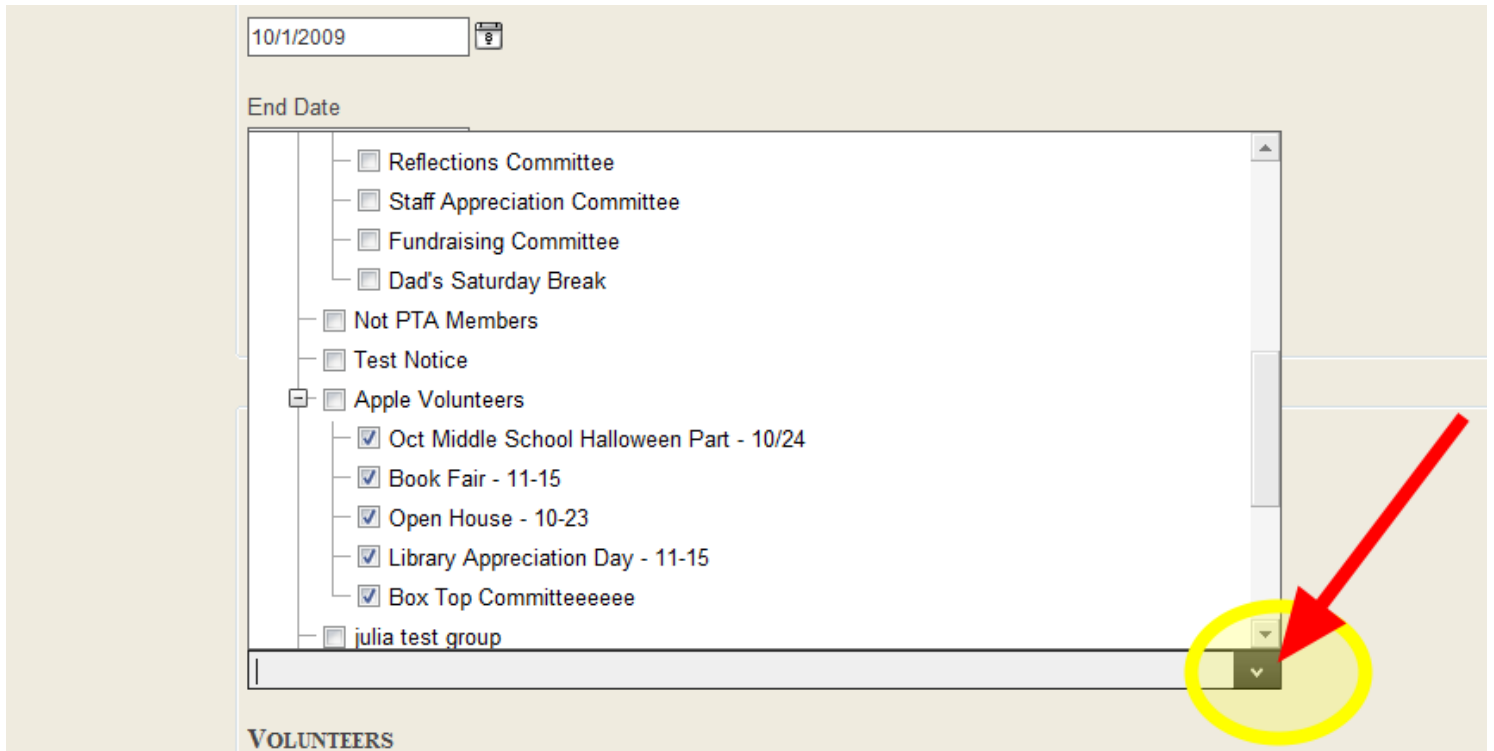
10/1/2009

End Date

Reflections Committee
Staff Appreciation Committee
Fundraising Committee
Dad's Saturday Break
Not PTA Members
Test Notice
Apple Volunteers
Oct Middle School Halloween Part - 10/24
Book Fair - 11-15
Open House - 10-23
Library Appreciation Day - 11-15
Box Top Committeeeeee
julia test group

VOLUNTEERS